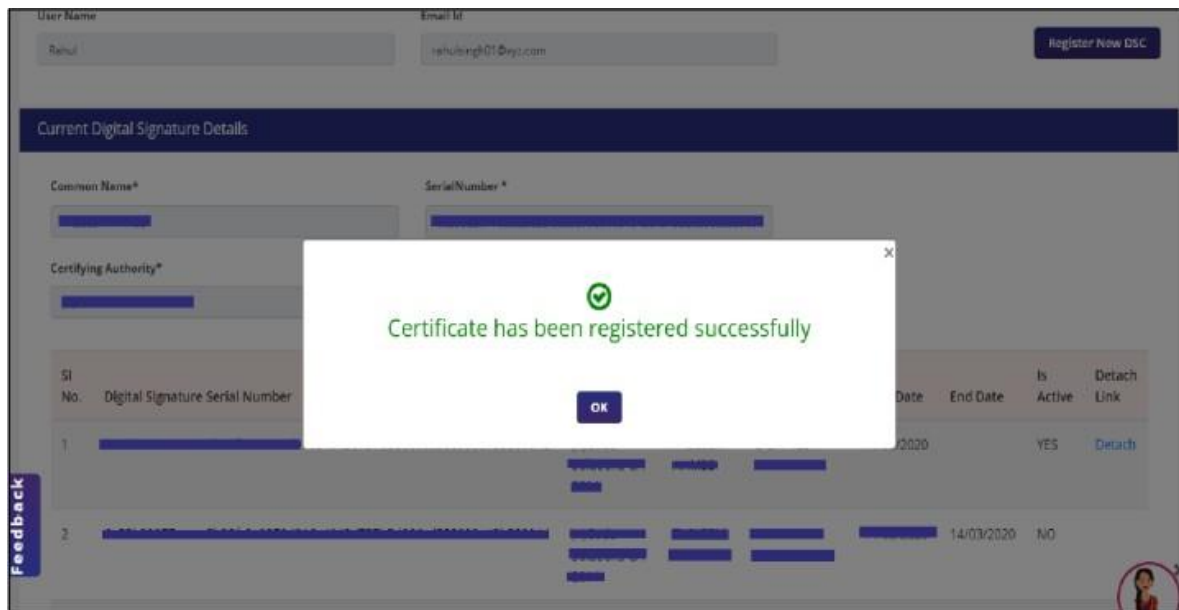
User Name

Rahul

Email Id

rahulsingh01@xyz.com

Register New DSC

Current Digital Signature Details

Common Name*

SerialNumber *

Certifying Authority*

×

Certificate has been registered successfully

OK

| Sl No. | Digital Signature Serial Number | | | | Date | End Date | Is Active | Detach Link |
|---|---|---|---|---|---|---|---|---|
| 1 | | | | | /2020 | | YES | Detach |
| 2 | | | | | | 14/03/2020 | NO | |

Feedback